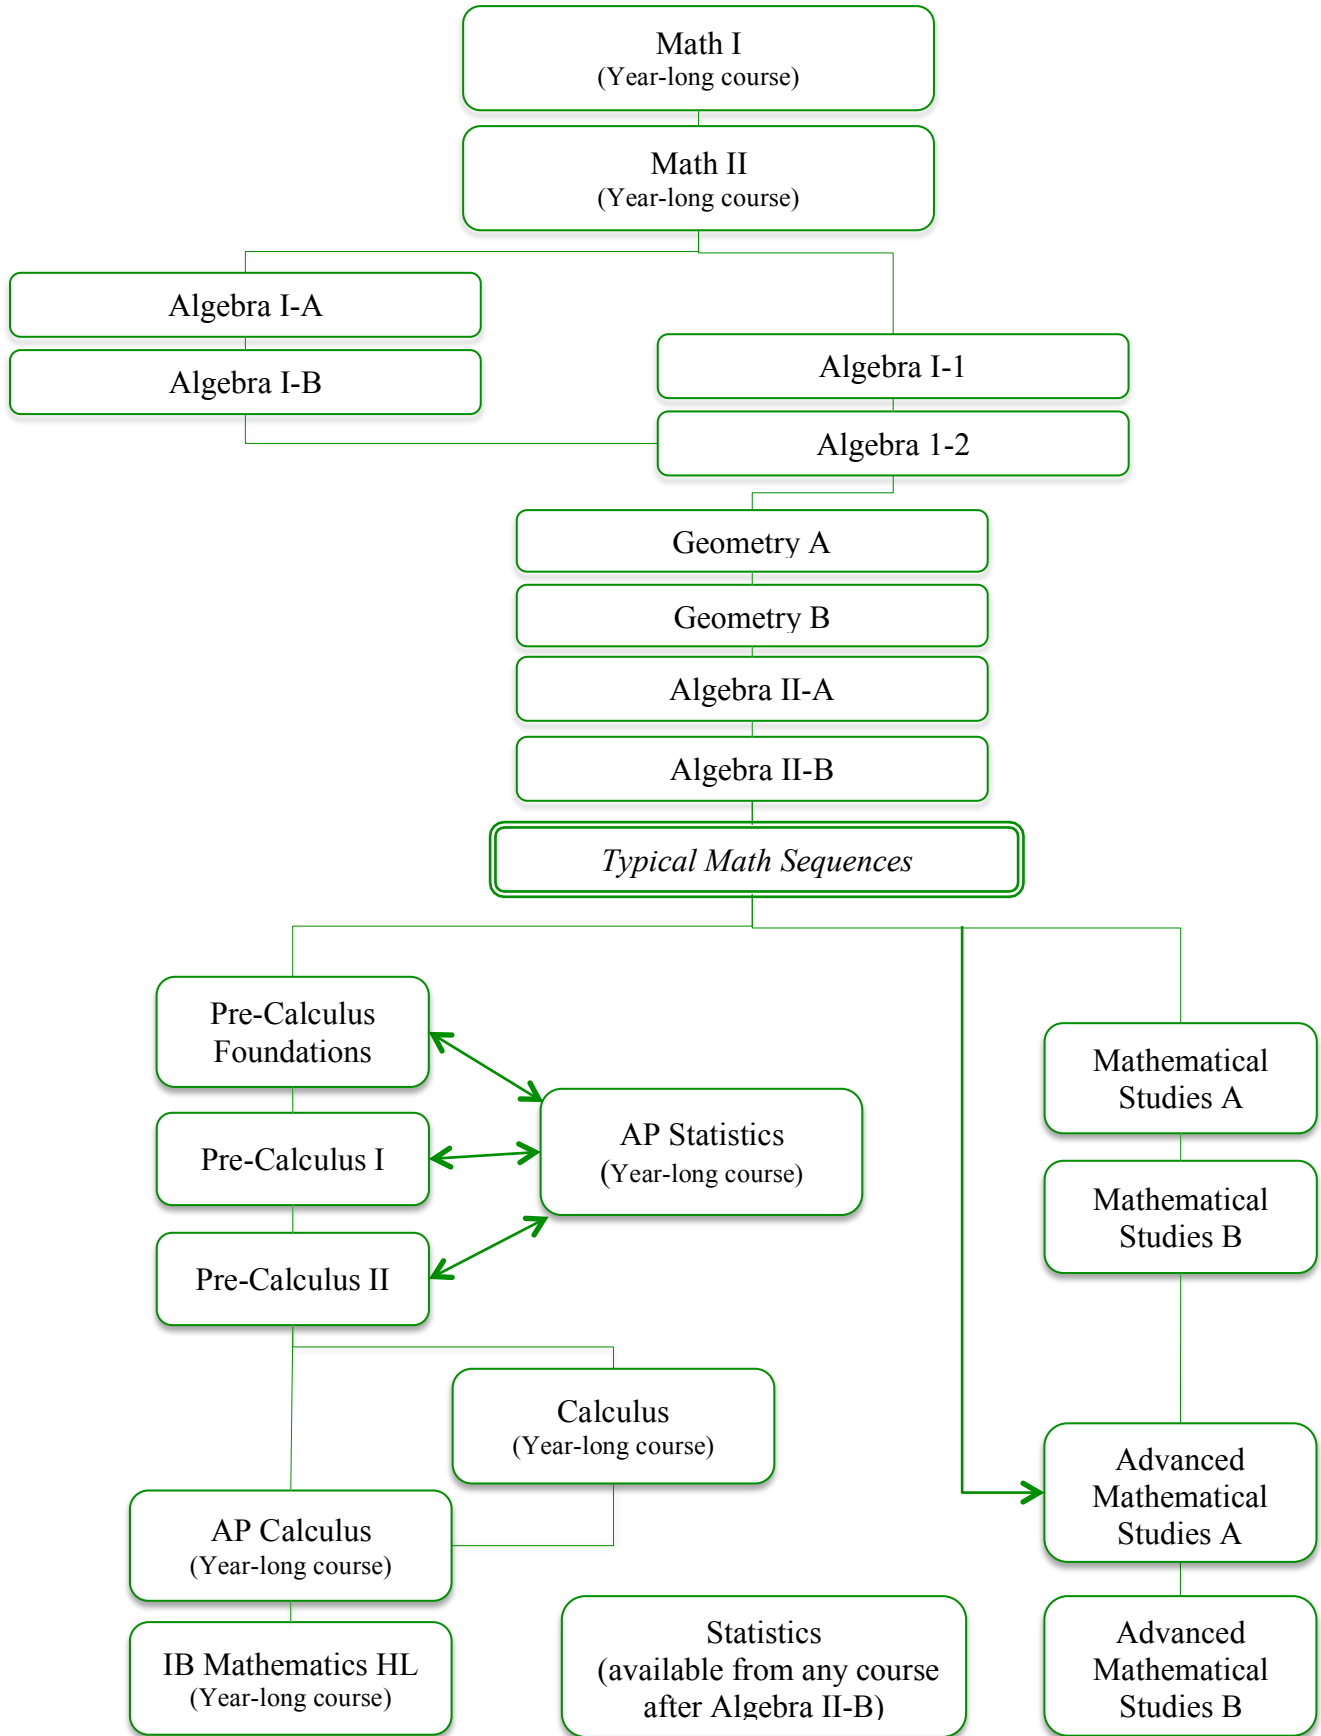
Math I
(Year-long course)

Math II
(Year-long course)

Algebra I-A

Algebra I-B

Algebra I-1

Algebra 1-2

Geometry A

Geometry B

Algebra II-A

Algebra II-B

*Typical Math Sequences*

Pre-Calculus Foundations

Pre-Calculus I

Pre-Calculus II

AP Statistics
(Year-long course)

Mathematical Studies A

Mathematical Studies B

Calculus
(Year-long course)

AP Calculus
(Year-long course)

Advanced Mathematical Studies A

IB Mathematics HL
(Year-long course)

Statistics
(available from any course after Algebra II-B)

Advanced Mathematical Studies B